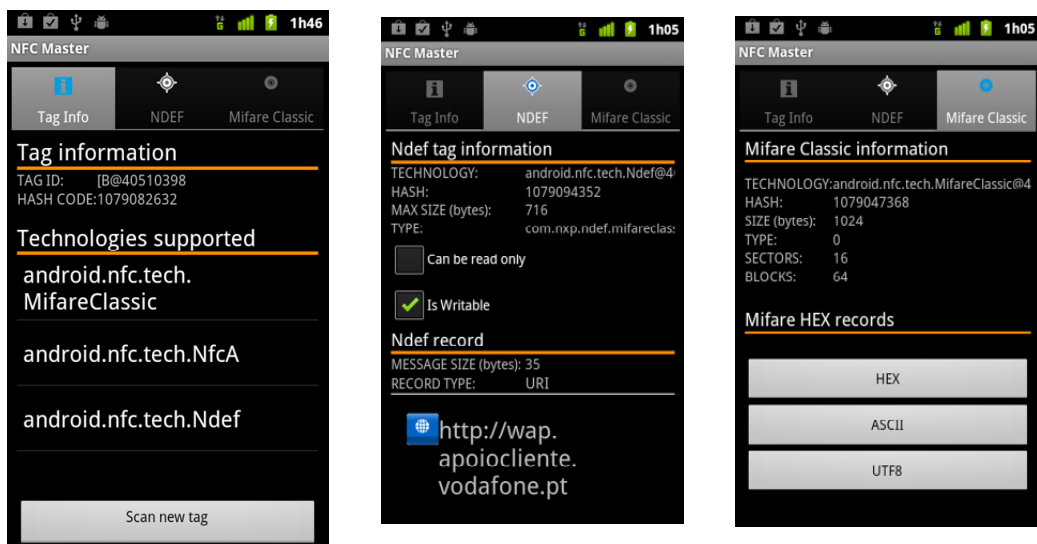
1h46
NFC Master
Tag Info
NDEF
Mifare Classic
Tag information
TAG ID: [B@40510398
HASH CODE:1079082632
Technologies supported
android.nfc.tech.MifareClassic
android.nfc.tech.NfcA
android.nfc.tech.Ndef
Scan new tag

1h05
NFC Master
Tag Info
NDEF
Mifare Classic
Ndef tag information
TECHNOLOGY: android.nfc.tech.Ndef@4
HASH: 1079094352
MAX SIZE (bytes): 716
TYPE: com.nxp.ndef.mifareclas
Can be read only
Is Writable
Ndef record
MESSAGE SIZE (bytes): 35
RECORD TYPE: URI
http://wap.apoiocliente.vodafone.pt

1h05
NFC Master
Tag Info
NDEF
Mifare Classic
Mifare Classic information
TECHNOLOGY:android.nfc.tech.MifareClassic@4
HASH: 1079047368
SIZE (bytes): 1024
TYPE: 0
SECTORS: 16
BLOCKS: 64
Mifare HEX records
HEX
ASCII
UTF8